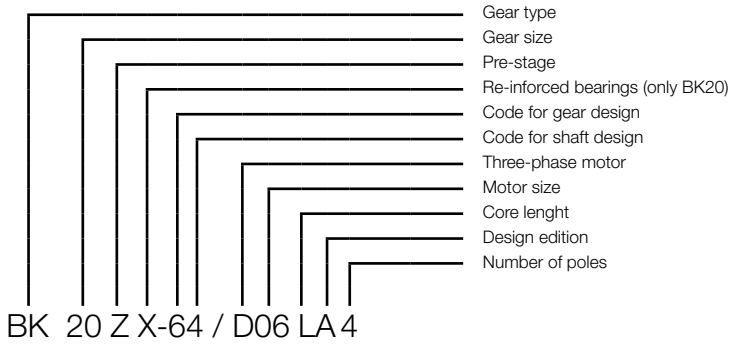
Gear type
Gear size
Pre-stage
Re-inforced bearings (only BK20)
Code for gear design
Code for shaft design
Three-phase motor
Motor size
Core lenght
Design edition
Number of poles

BK 20 Z X-64 / D06 LA 4